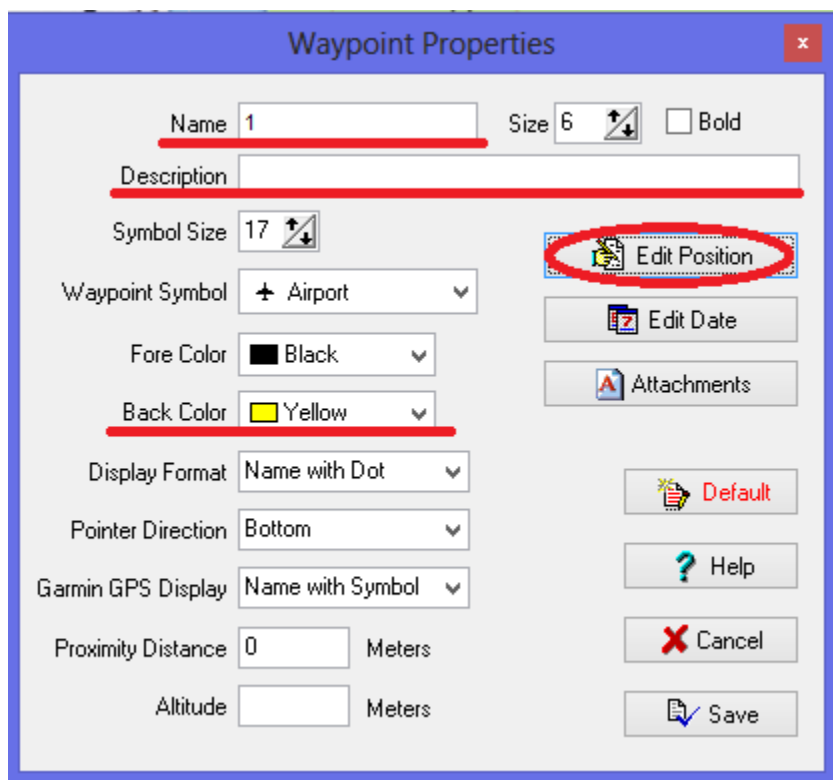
Waypoint Properties

x

Name 1

Size 6

Bold

Description

Symbol Size 17

Edit Position

Waypoint Symbol Airport

Edit Date

Fore Color Black

Attachments

Back Color Yellow

Display Format Name with Dot

Default

Pointer Direction Bottom

Help

Garmin GPS Display Name with Symbol

Proximity Distance 0 Meters

Cancel

Altitude Meters

Save